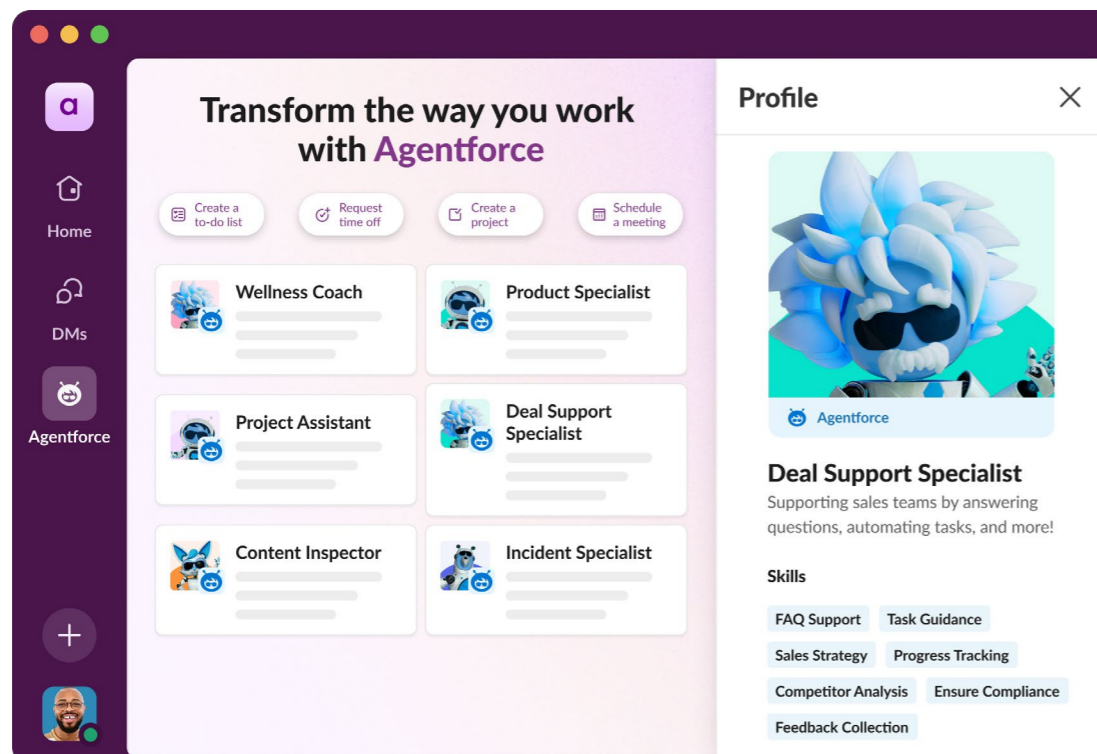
a

Home

DMs

Agentforce

+

Transform the way you work with Agentforce

Create a to-do list

Request time off

Create a project

Schedule a meeting

Wellness Coach

Product Specialist

Project Assistant

Deal Support Specialist

Content Inspector

Incident Specialist

Profile

Agentforce

Deal Support Specialist

Supporting sales teams by answering questions, automating tasks, and more!

Skills

FAQ Support

Task Guidance

Sales Strategy

Progress Tracking

Competitor Analysis

Ensure Compliance

Feedback Collection